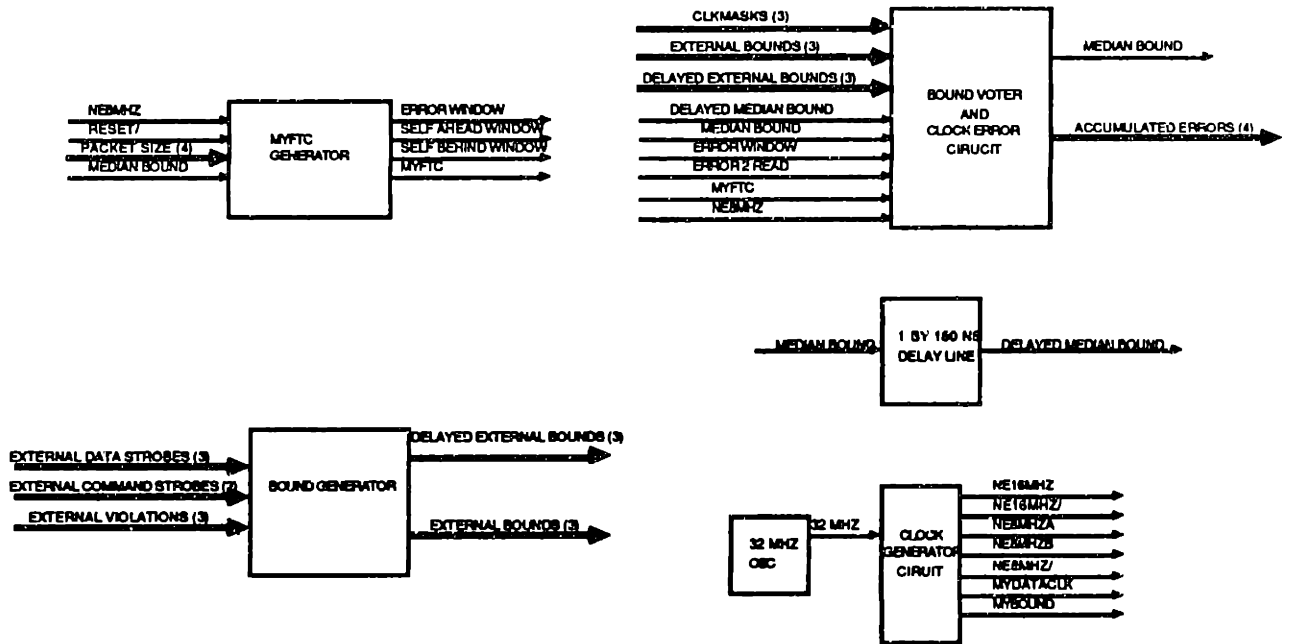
NE8MHZ
RESET/
PACKET SIZE (4)
MEDIAN BOUND

MYFTC GENERATOR

ERROR WINDOW
SELF AHEAD WINDOW
SELF BEHIND WINDOW
MYFTC

CLKMASKS (3)
EXTERNAL BOUNDS (3)
DELAYED EXTERNAL BOUNDS (3)
DELAYED MEDIAN BOUND
MEDIAN BOUND
ERROR WINDOW
ERROR 2 READ
MYFTC
NE8MHZ

BOUND VOTER AND CLOCK ERROR CIRUCIT

MEDIAN BOUND
ACCUMULATED ERRORS (4)

MEDIAN BOUND

1 BY 150 NS DELAY LINE

DELAYED MEDIAN BOUND

EXTERNAL DATA STROBES (3)
EXTERNAL COMMAND STROBES (3)
EXTERNAL VIOLATIONS (3)

BOUND GENERATOR

DELAYED EXTERNAL BOUNDS (3)
EXTERNAL BOUNDS (3)

32 MHZ OSC

32 MHZ

CLOCK GENERATOR CIRUIT

NE16MHZ
NE16MHZ/
NE8MHZA
NE8MHZB
NE8MHZ/
MYDATACLK
MYBOUND